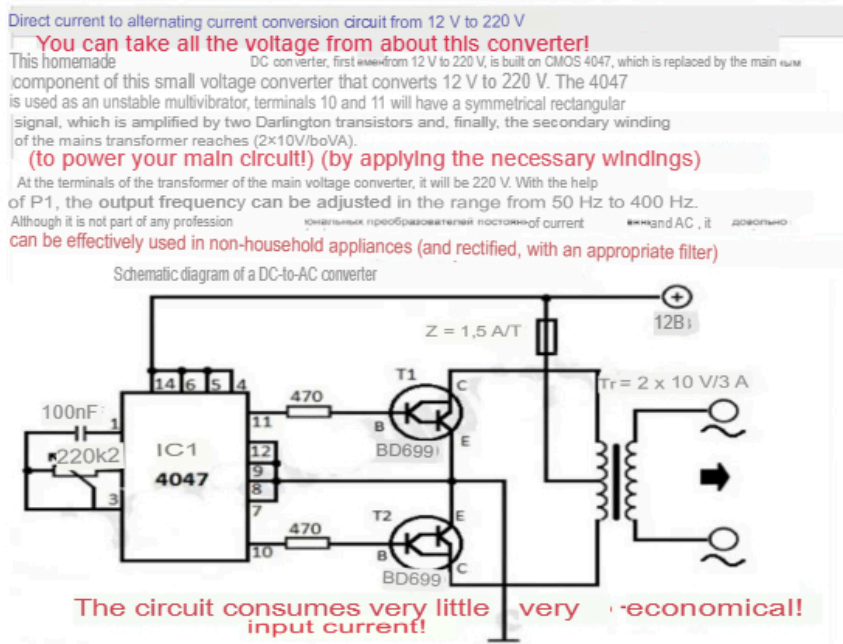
Direct current to alternating current conversion circuit from 12 V to 220 V

You can take all the voltage from about this converter!

This homemade DC converter, first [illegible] from 12 V to 220 V, is built on CMOS 4047, which is replaced by the main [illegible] component of this small voltage converter that converts 12 V to 220 V. The 4047 is used as an unstable multivibrator, terminals 10 and 11 will have a symmetrical rectangular signal, which is amplified by two Darlington transistors and, finally, the secondary winding of the mains transformer reaches (2×10V/boVA).

(to power your main circuit!) (by applying the necessary windings)

At the terminals of the transformer of the main voltage converter, it will be 220 V. With the help of P1, the output frequency can be adjusted in the range from 50 Hz to 400 Hz.

Although it is not part of any profession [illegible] преобразователей постоян of current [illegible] and AC , it довольно can be effectively used in non-household appliances (and rectified, with an appropriate filter)

Schematic diagram of a DC-to-AC converter

12B
Z = 1,5 A/T
T1
C
Tr= 2 x 10 V/3 A
14 6 5 4
470
100nF
1
11
B
E
220k2
IC1
12
BD699
9
4047
8
3
7
T2
E
470
10
B
BD699
C

The circuit consumes very little input current! very economical!